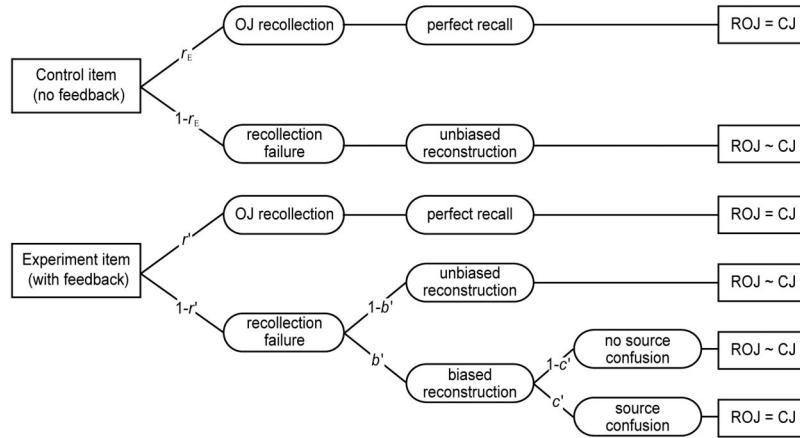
Control item (no feedback)

$r_E$

OJ recollection

perfect recall

ROJ = CJ

$1-r_E$

recollection failure

unbiased reconstruction

ROJ ~ CJ

Experiment item (with feedback)

$r'$

OJ recollection

perfect recall

ROJ = CJ

$1-r'$

recollection failure

$1-b'$

unbiased reconstruction

ROJ ~ CJ

$b'$

biased reconstruction

$1-c'$

no source confusion

ROJ ~ CJ

$c'$

source confusion

ROJ = CJ